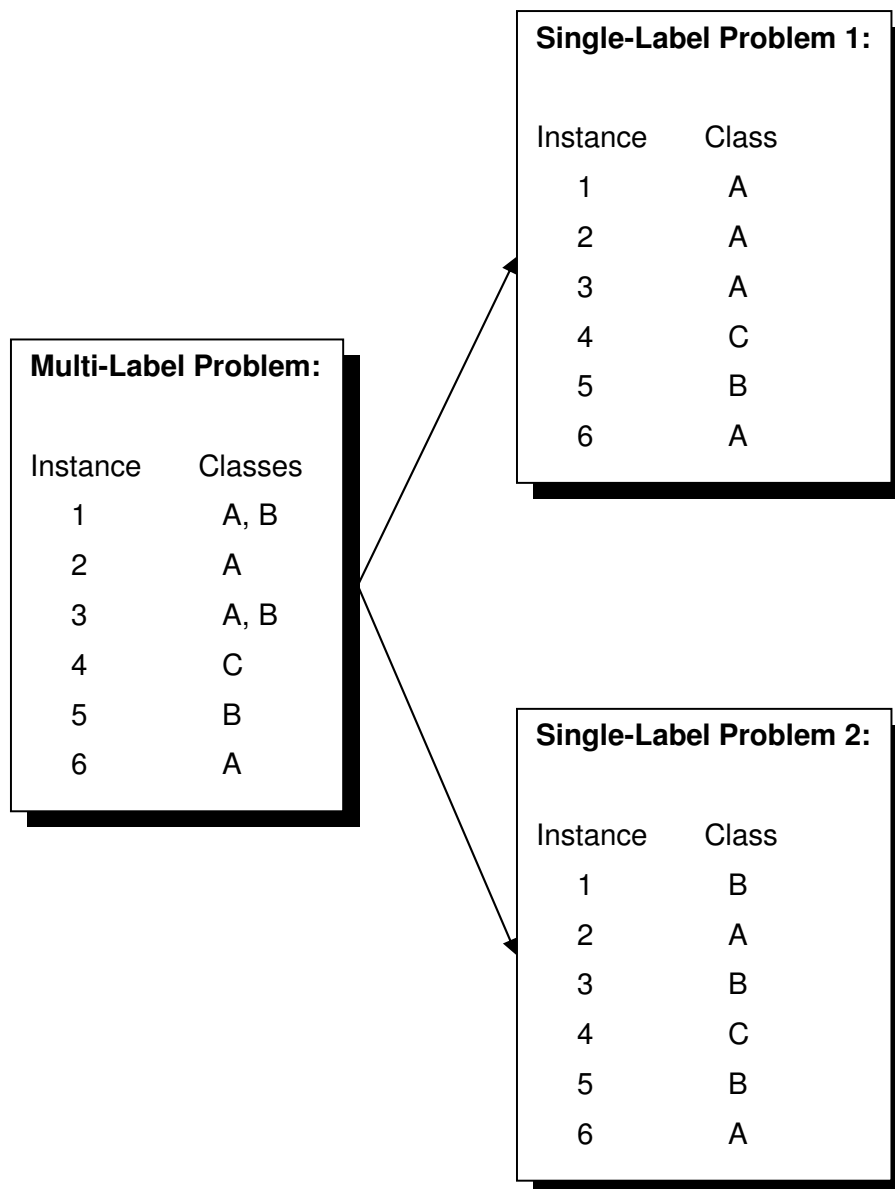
Multi-Label Problem:

| Instance | Classes |
|---|---|
| 1 | A, B |
| 2 | A |
| 3 | A, B |
| 4 | C |
| 5 | B |
| 6 | A |

Single-Label Problem 1:

| Instance | Class |
|---|---|
| 1 | A |
| 2 | A |
| 3 | A |
| 4 | C |
| 5 | B |
| 6 | A |

Single-Label Problem 2:

| Instance | Class |
|---|---|
| 1 | B |
| 2 | A |
| 3 | B |
| 4 | C |
| 5 | B |
| 6 | A |